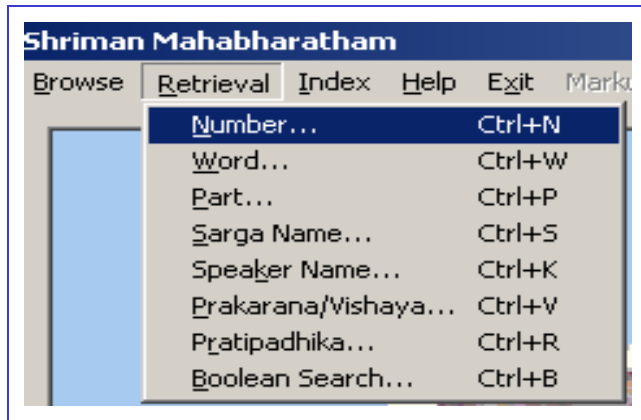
Shriman Mahabharatham

Browse Retrieval Index Help Exit Marku

| | |
|---|---|
| Number... | Ctrl+N |
| Word... | Ctrl+W |
| Part... | Ctrl+P |
| Sarga Name... | Ctrl+S |
| Speaker Name... | Ctrl+K |
| Prakarana/Vishaya... | Ctrl+V |
| Pratipadhika... | Ctrl+R |
| Boolean Search... | Ctrl+B |